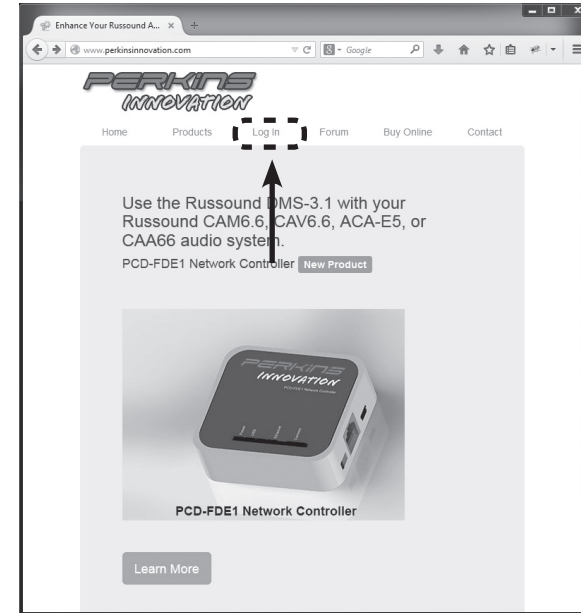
Enhance Your Russound A... ×

www.perkinsinnovation.com

Google

PERKINS INNOVATION

Home Products Log In Forum Buy Online Contact

Use the Russound DMS-3.1 with your Russound CAM6.6, CAV6.6, ACA-E5, or CAA66 audio system.

PCD-FDE1 Network Controller New Product

PERKINS INNOVATION

PCD-FDE1 Network Controller

PCD-FDE1 Network Controller

Learn More